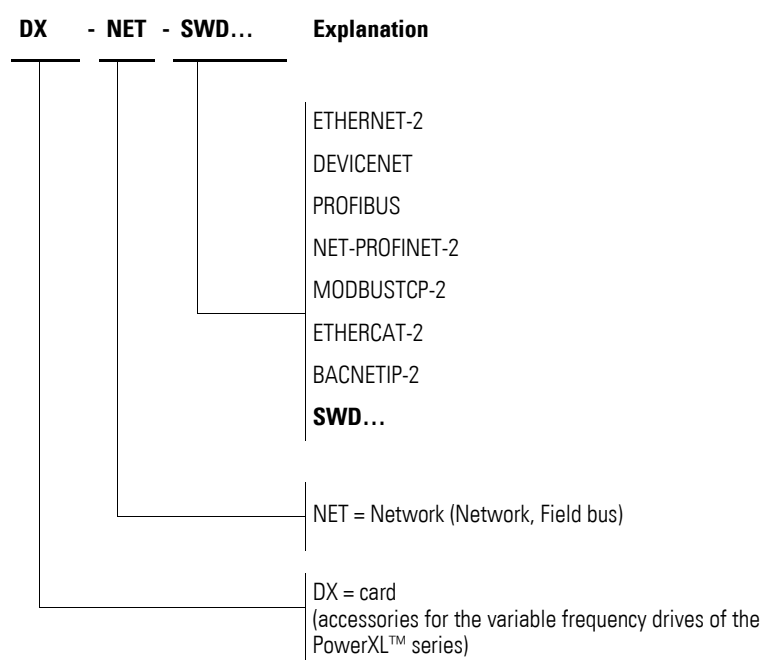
DX - NET - SWD… Explanation

ETHERNET-2

DEVICENET

PROFIBUS

NET-PROFINET-2

MODBUSTCP-2

ETHERCAT-2

BACNETIP-2

**SWD…**

NET = Network (Network, Field bus)

DX = card
(accessories for the variable frequency drives of the PowerXL™ series)